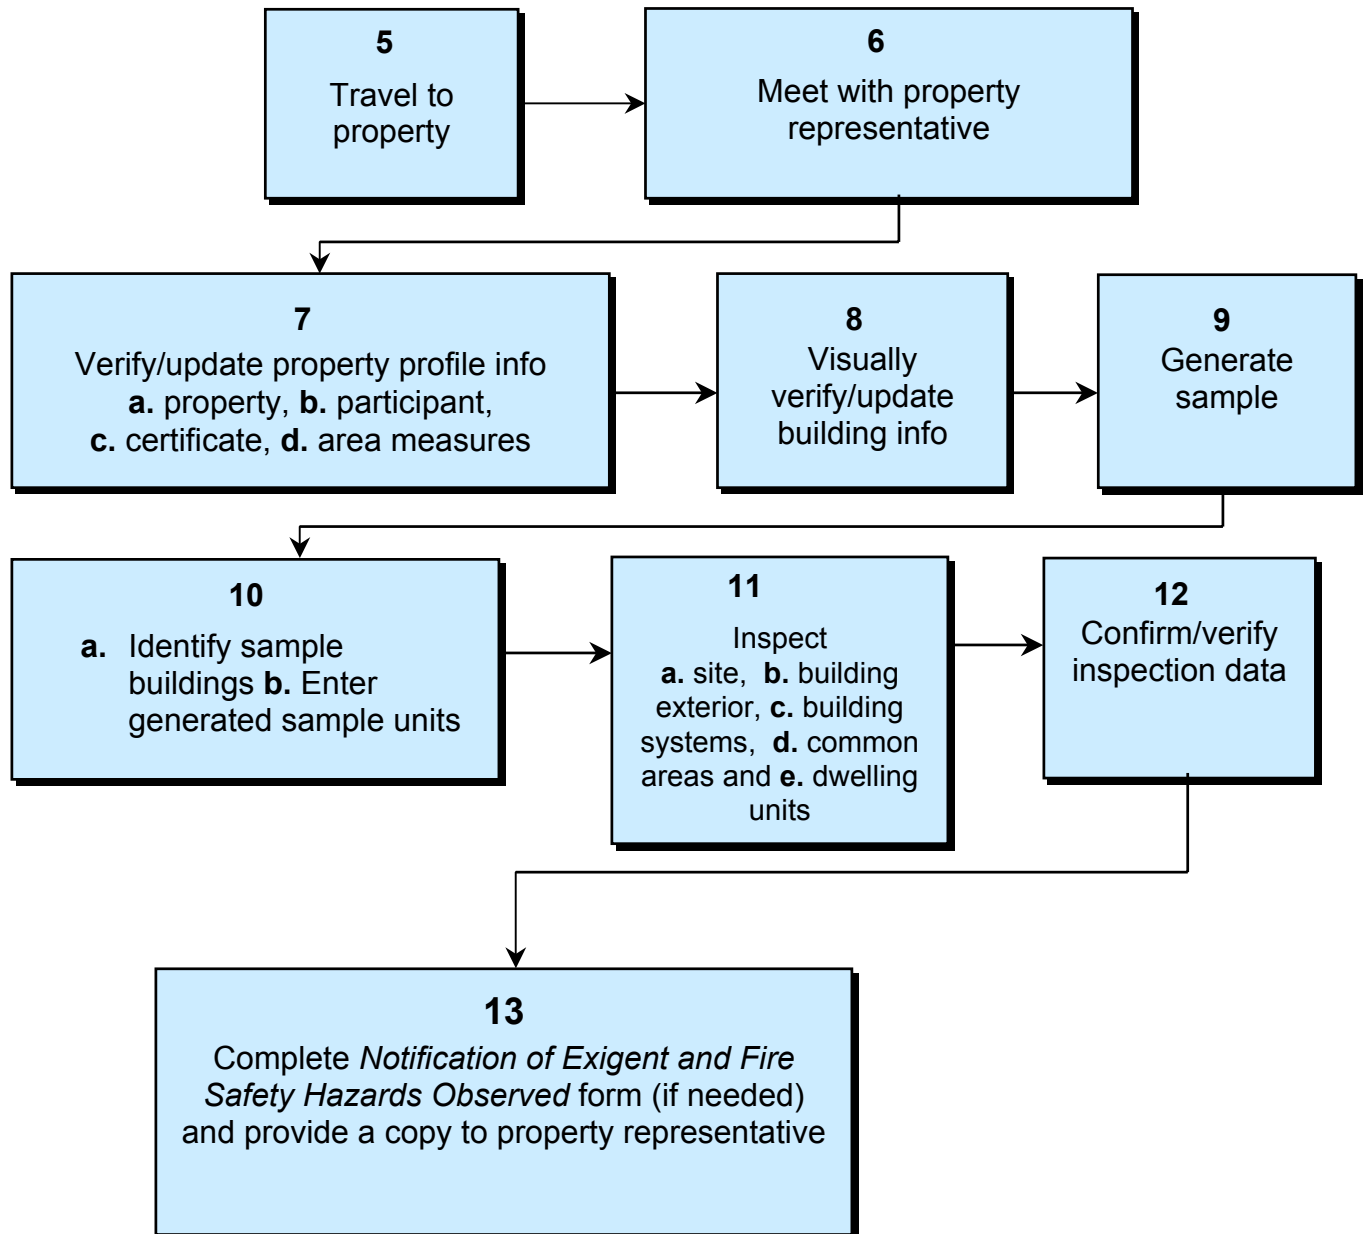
5
Travel to property

6
Meet with property representative

7
Verify/update property profile info
**a.** property, **b.** participant, **c.** certificate, **d.** area measures

8
Visually verify/update building info

9
Generate sample

10
**a.** Identify sample buildings **b.** Enter generated sample units

11
Inspect
**a.** site, **b.** building exterior, **c.** building systems, **d.** common areas and **e.** dwelling units

12
Confirm/verify inspection data

13
Complete *Notification of Exigent and Fire Safety Hazards Observed* form (if needed) and provide a copy to property representative